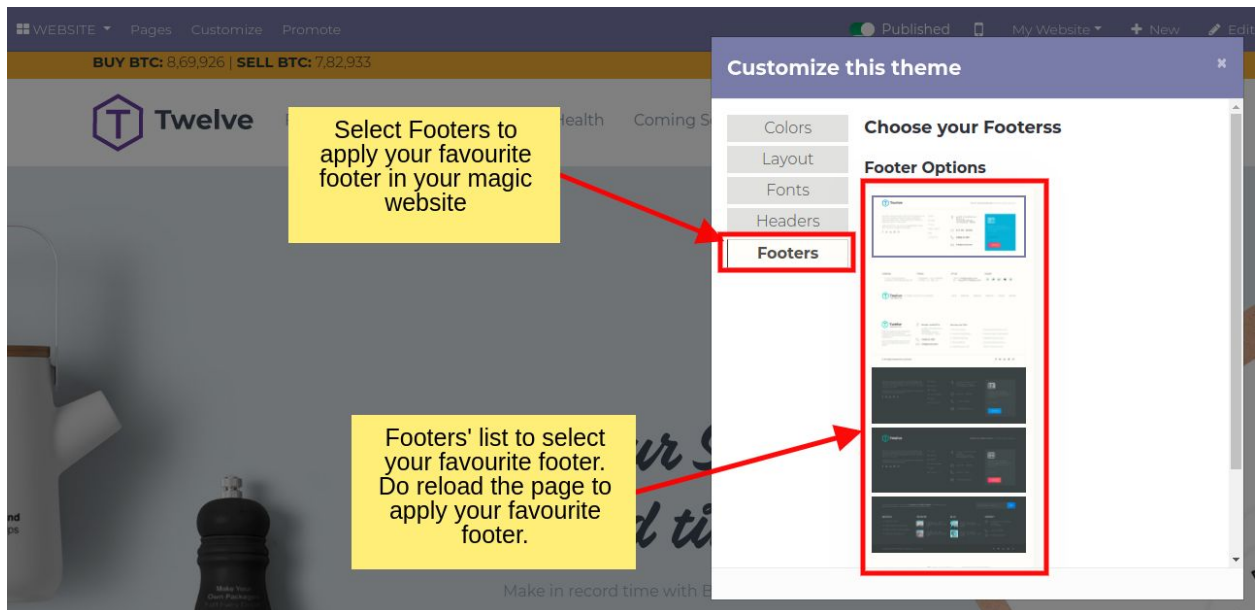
WEBSITE Pages Customize Promote

Published My Website + New Edit

BUY BTC: 8,69,926 | SELL BTC: 7,82,933

Twelve

Health Coming S

Select Footers to apply your favourite footer in your magic website

Customize this theme

×

Colors

Layout

Fonts

Headers

Footers

Choose your Footerss

Footer Options

Footers' list to select your favourite footer. Do reload the page to apply your favourite footer.

Make in record time with B

Make Your Own Package